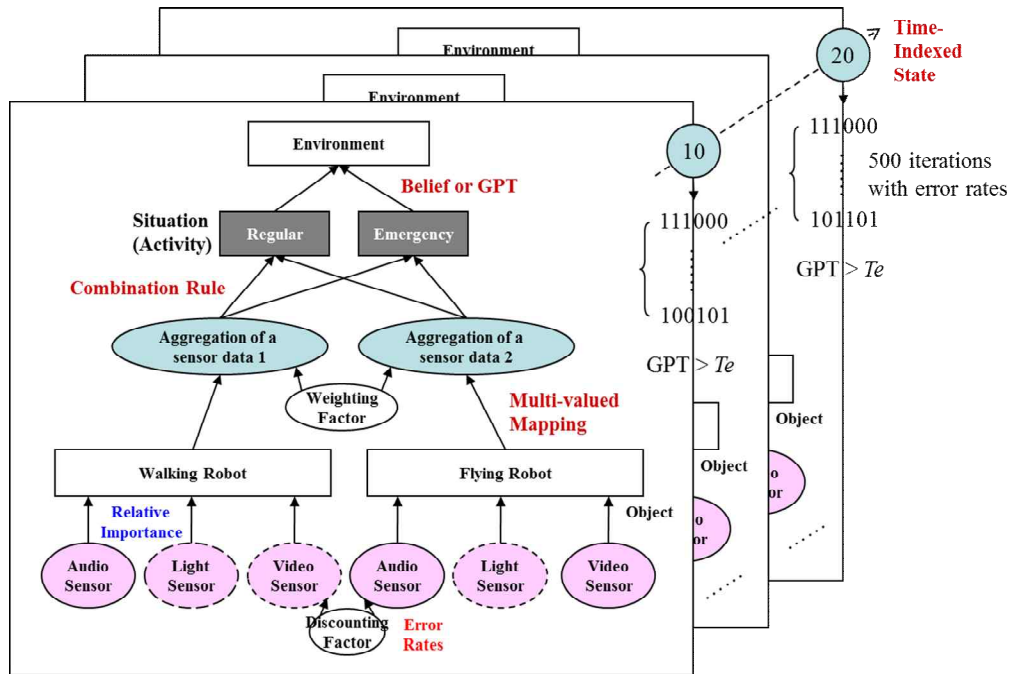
Environment

Environment

20

Time-Indexed State

111000

500 iterations with error rates

101101

GPT > *Te*

10

111000

100101

GPT > *Te*

Environment

Belief or GPT

Situation (Activity)

Regular

Emergency

Combination Rule

Aggregation of a sensor data 1

Aggregation of a sensor data 2

Weighting Factor

Multi-valued Mapping

Walking Robot

Flying Robot

Object

Object

Object

Relative Importance

Audio Sensor

Light Sensor

Video Sensor

Audio Sensor

Light Sensor

Video Sensor

Discounting Factor

Error Rates